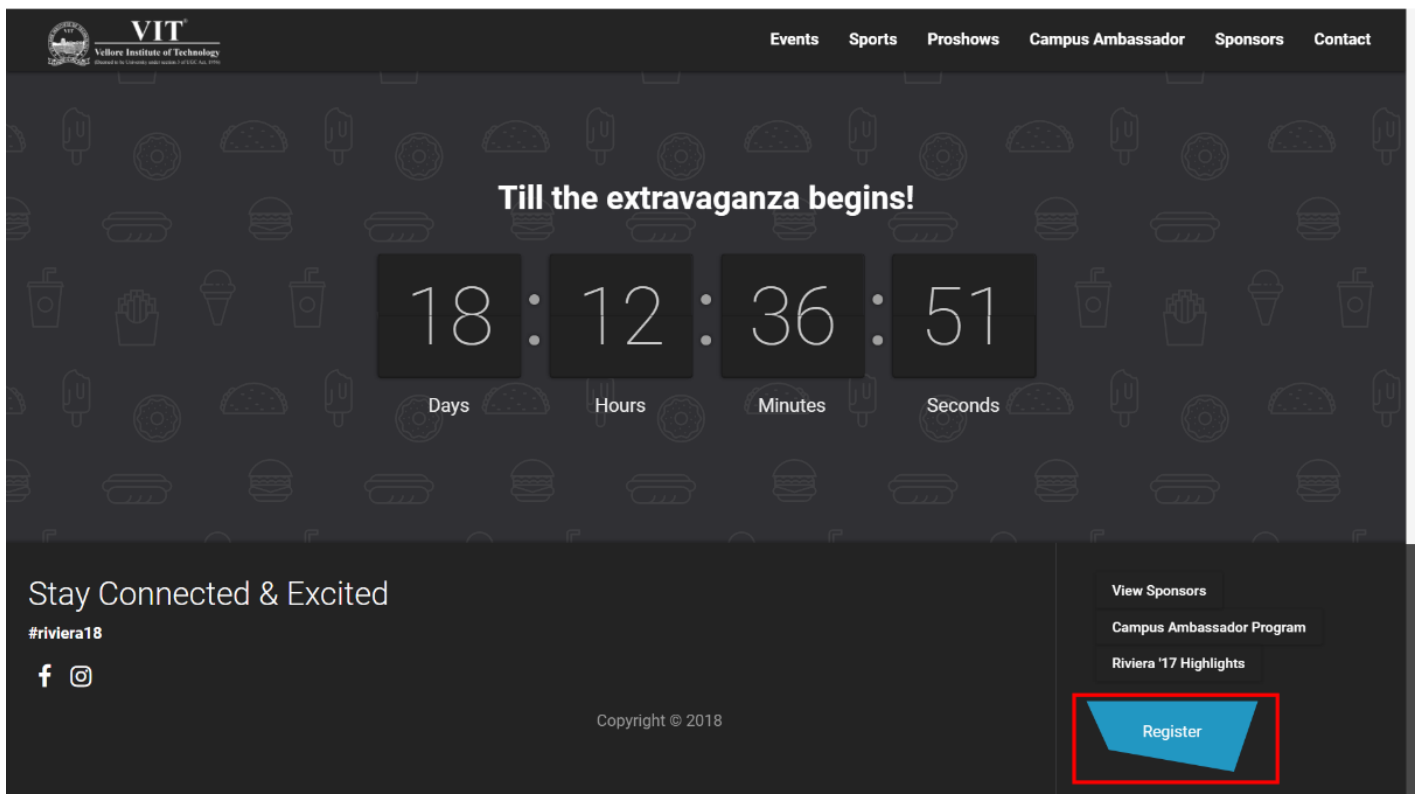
VIT®
Vellore Institute of Technology
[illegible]

Events Sports Proshows Campus Ambassador Sponsors Contact

Till the extravaganza begins!

18 : 12 : 36 : 51
Days Hours Minutes Seconds

Stay Connected & Excited
#riviera18

View Sponsors
Campus Ambassador Program
Riviera '17 Highlights

Copyright © 2018

Register